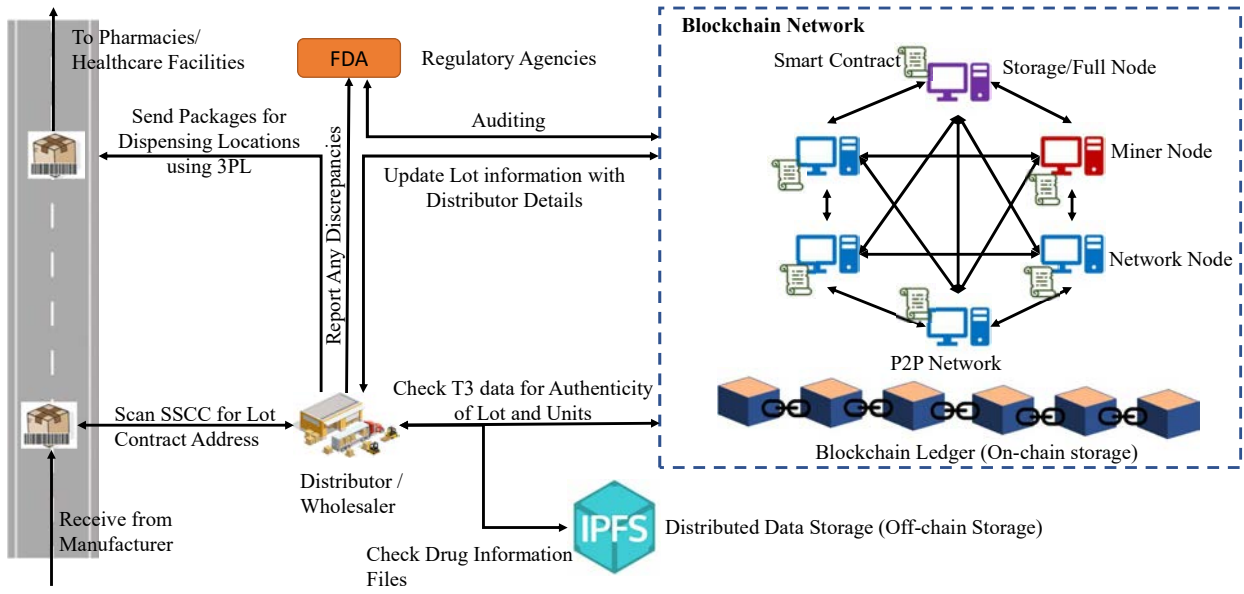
To Pharmacies/ Healthcare Facilities

FDA

Regulatory Agencies

Send Packages for Dispensing Locations using 3PL

Auditing

Update Lot information with Distributor Details

Report Any Discrepancies

Blockchain Network

Smart Contract

Storage/Full Node

Miner Node

Network Node

P2P Network

Blockchain Ledger (On-chain storage)

Scan SSCC for Lot Contract Address

Check T3 data for Authenticity of Lot and Units

Distributor / Wholesaler

Receive from Manufacturer

IPFS

Distributed Data Storage (Off-chain Storage)

Check Drug Information Files